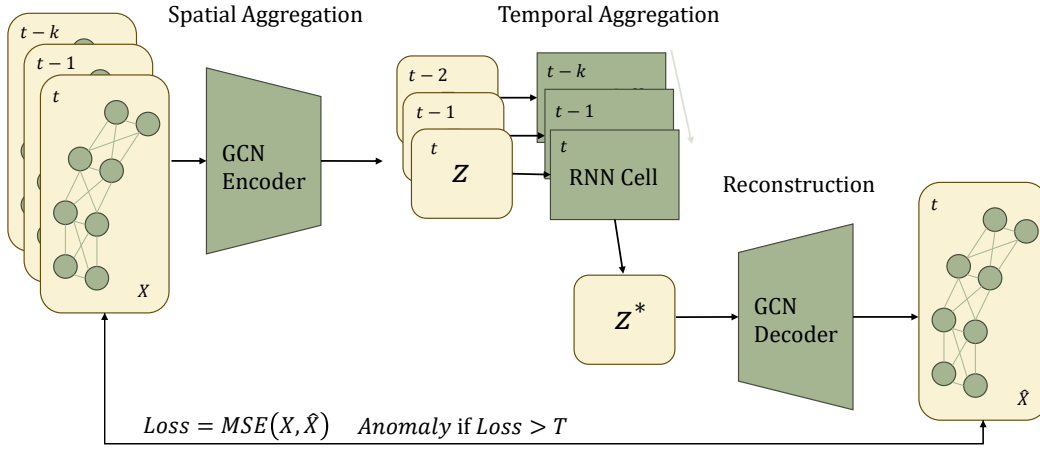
Spatial Aggregation

Temporal Aggregation

$t-k$

$t-1$

$t$

$X$

GCN Encoder

$t-2$

$t-1$

$t$

$Z$

$t-k$

$t-1$

$t$

RNN Cell

Reconstruction

$Z^*$

GCN Decoder

$t$

$\hat{X}$

$Loss = MSE(X, \hat{X})$ $Anomaly$ if $Loss > T$